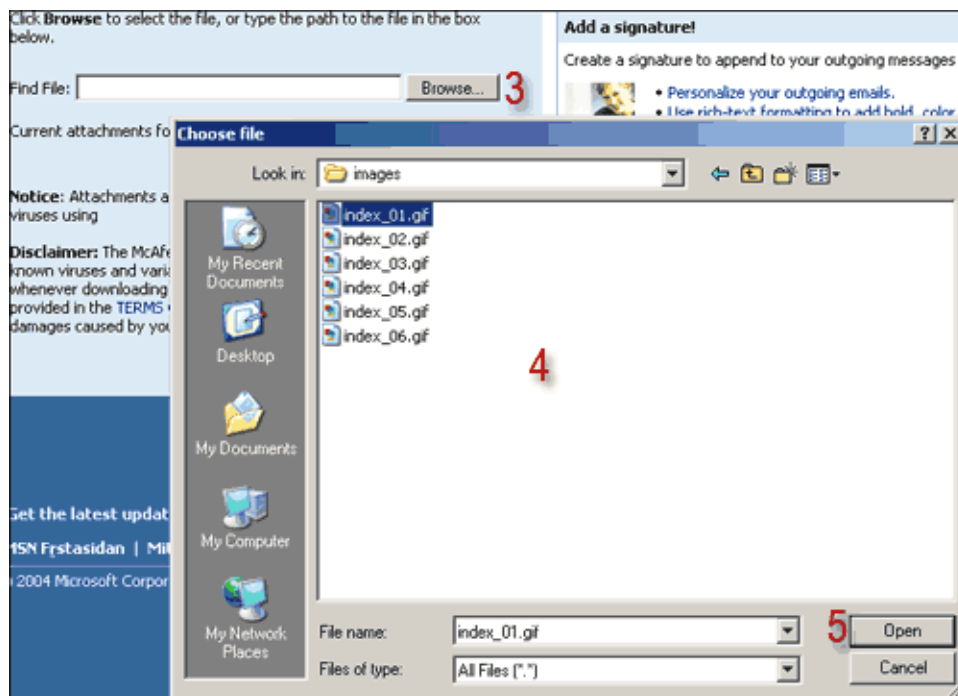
Click **Browse** to select the file, or type the path to the file in the box below.

Find File: Browse... 3

Current attachments fo

**Notice:** Attachments a viruses using

**Disclaimer:** The McAfe known viruses and vari whenever downloading provided in the TERMS damages caused by you

Get the latest updat

MSN Frstasidan | Mi

2004 Microsoft Corpor

**Add a signature!**

Create a signature to append to your outgoing messages

• Personalize your outgoing emails.
• Use rich-text formatting to add bold, color

Choose file

?

X

Look in: images

My Recent Documents

Desktop

My Documents

My Computer

My Network Places

index_01.gif
index_02.gif
index_03.gif
index_04.gif
index_05.gif
index_06.gif

4

File name: index_01.gif

Files of type: All Files (*.*)

5 Open

Cancel